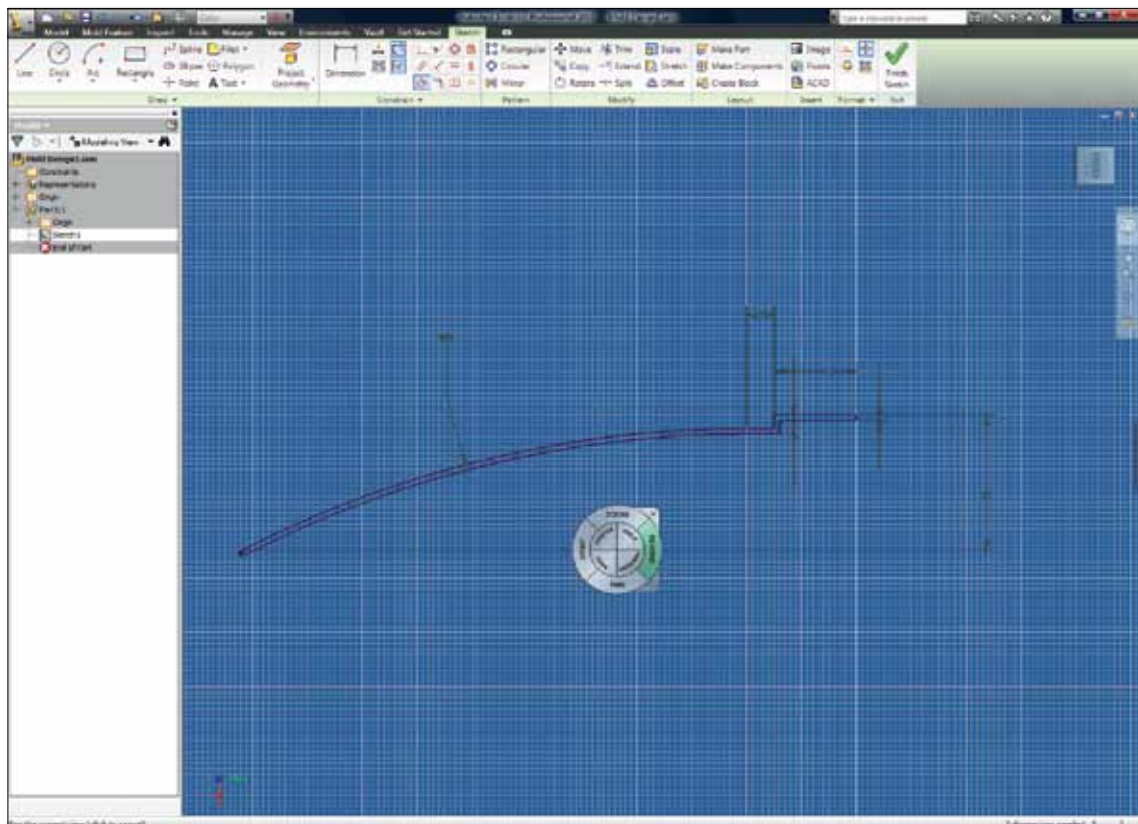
Model   Mold Feature   Inspect   Tools   Manage   View   Environments   Vault   Get Started   Sketch

Line   Circle   Arc   Rectangle   Spline   Fillet   Ellipse   Polygon   Point   Text   Project Geometry
Draw

Dimension
Constrain

Rectangular   Circular   Mirror
Pattern

Move   Trim   Scale   Copy   Extend   Stretch   Rotate   Split   Offset
Modify

Make Part   Make Components   Create Block
Layout

Image   Points   ACAD
Insert   Format

Finish Sketch
Exit

Model
Modeling View

Mold Design1.ipn
Constraints
Representations
Origin
Part1
Origin
Sketch1
End of Part

ZOOM
ORBIT
PAN
REWIND